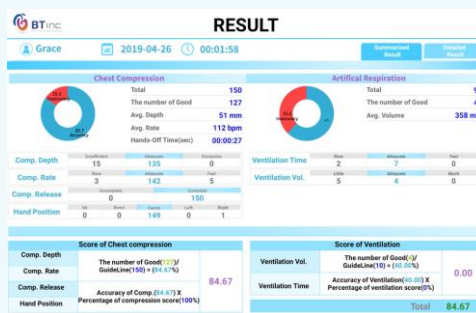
BTinc

RESULT

Grace 2019-04-26 00:01:58

Summarized Result

Detailed Result

Chest Compression

15.3 Inaccuracy

84.7 Accuracy

| Total | 150 |
|---|---|
| The number of Good | 127 |
| Avg. Depth | 51 mm |
| Avg. Rate | 112 bpm |
| Hands-Off Time(sec) | 00:00:27 |

Artifical Respiration

| Total | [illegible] |
|---|---|
| The number of Good | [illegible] |
| Avg. Volume | 358 m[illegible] |

| | Insufficient | Adequate | Excessive |
|---|---|---|---|
| Comp. Depth | 15 | 135 | 0 |
| | Slow | Adequate | Fast |
| Comp. Rate | 3 | 142 | 5 |
| | Incomplete | Complete | |
| Comp. Release | 0 | 150 | |

| | Up | Down | Center | Left | Right |
|---|---|---|---|---|---|
| Hand Position | 0 | 0 | 149 | 0 | 1 |

| | Slow | Adequate | Fast |
|---|---|---|---|
| Ventilation Time | 2 | 7 | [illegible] |
| | Little | Adequate | Much |
| Ventilation Vol. | 5 | 4 | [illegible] |

Score of Chest compression

| Comp. Depth | The number of Good(127)/ GuideLine(150) = (84.67%) | 84.67 |
|---|---|---|
| Comp. Rate | | |
| Comp. Release | Accuracy of Comp.(84.67) X Percentage of compression score(100%) | |
| Hand Position | | |

Score of Ventilation

| Ventilation Vol. | The number of Good(4)/ GuideLine(10) = (40.00%) | 0.00 |
|---|---|---|
| Ventilation Time | Accuracy of Ventilation(40.00) X Percentage of ventilation score(0%) | |

Total 84.67